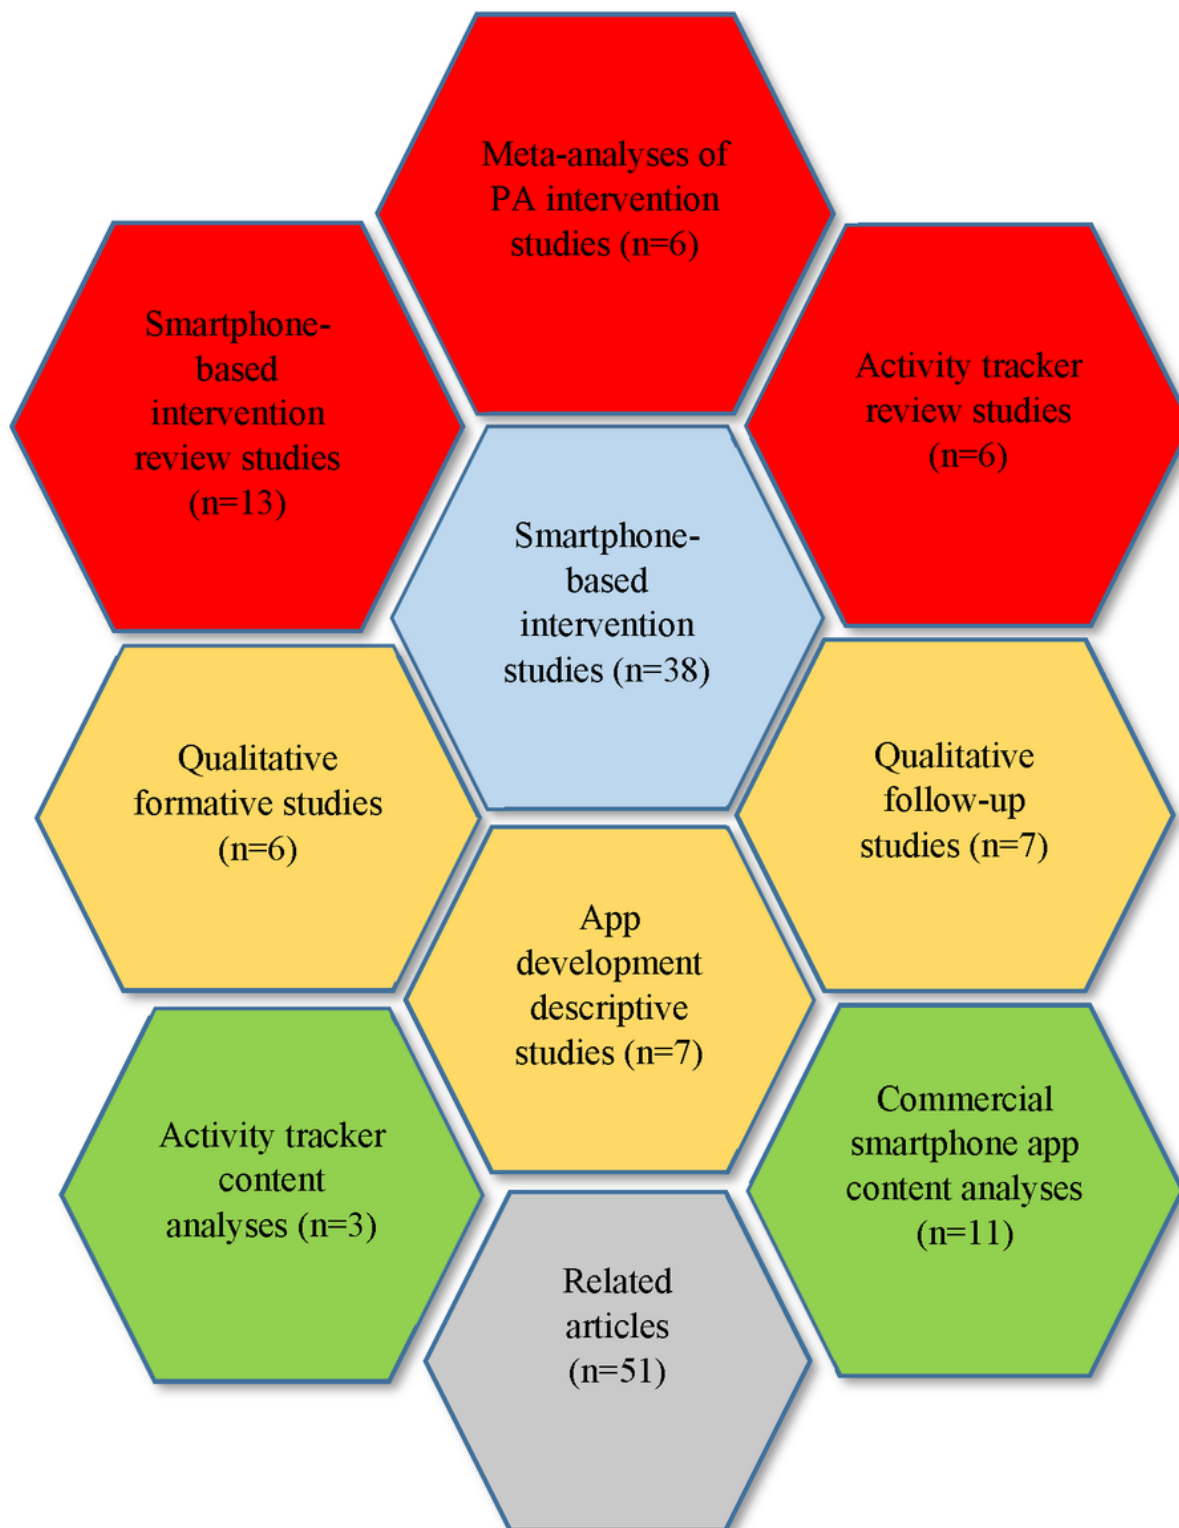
Meta-analyses of PA intervention studies (n=6)

Smartphone-based intervention review studies (n=13)

Activity tracker review studies (n=6)

Smartphone-based intervention studies (n=38)

Qualitative formative studies (n=6)

Qualitative follow-up studies (n=7)

App development descriptive studies (n=7)

Activity tracker content analyses (n=3)

Commercial smartphone app content analyses (n=11)

Related articles (n=51)